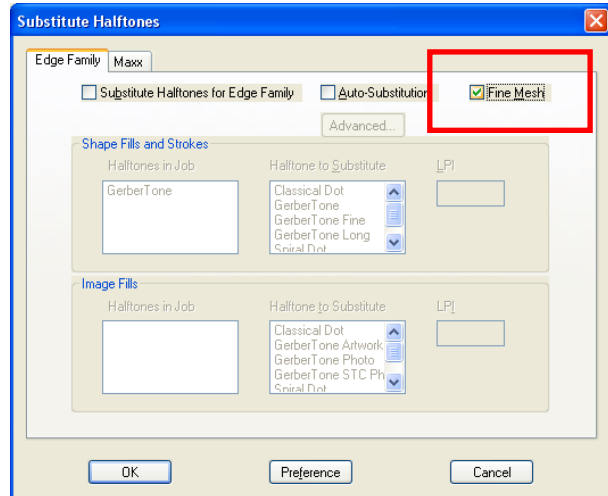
Substitute Halftones

Edge Family | Maxx

Substitute Halftones for Edge Family
Auto-Substitution
Fine Mesh

Advanced...

Shape Fills and Strokes

Halftones in Job
GerberTone

Halftone to Substitute
Classical Dot
GerberTone
GerberTone Fine
GerberTone Long
Spiral Dot

LPI

Image Fills

Halftones in Job

Halftone to Substitute
Classical Dot
GerberTone Artwork
GerberTone Photo
GerberTone STC Ph
Spiral Dot

LPI

OK
Preference
Cancel